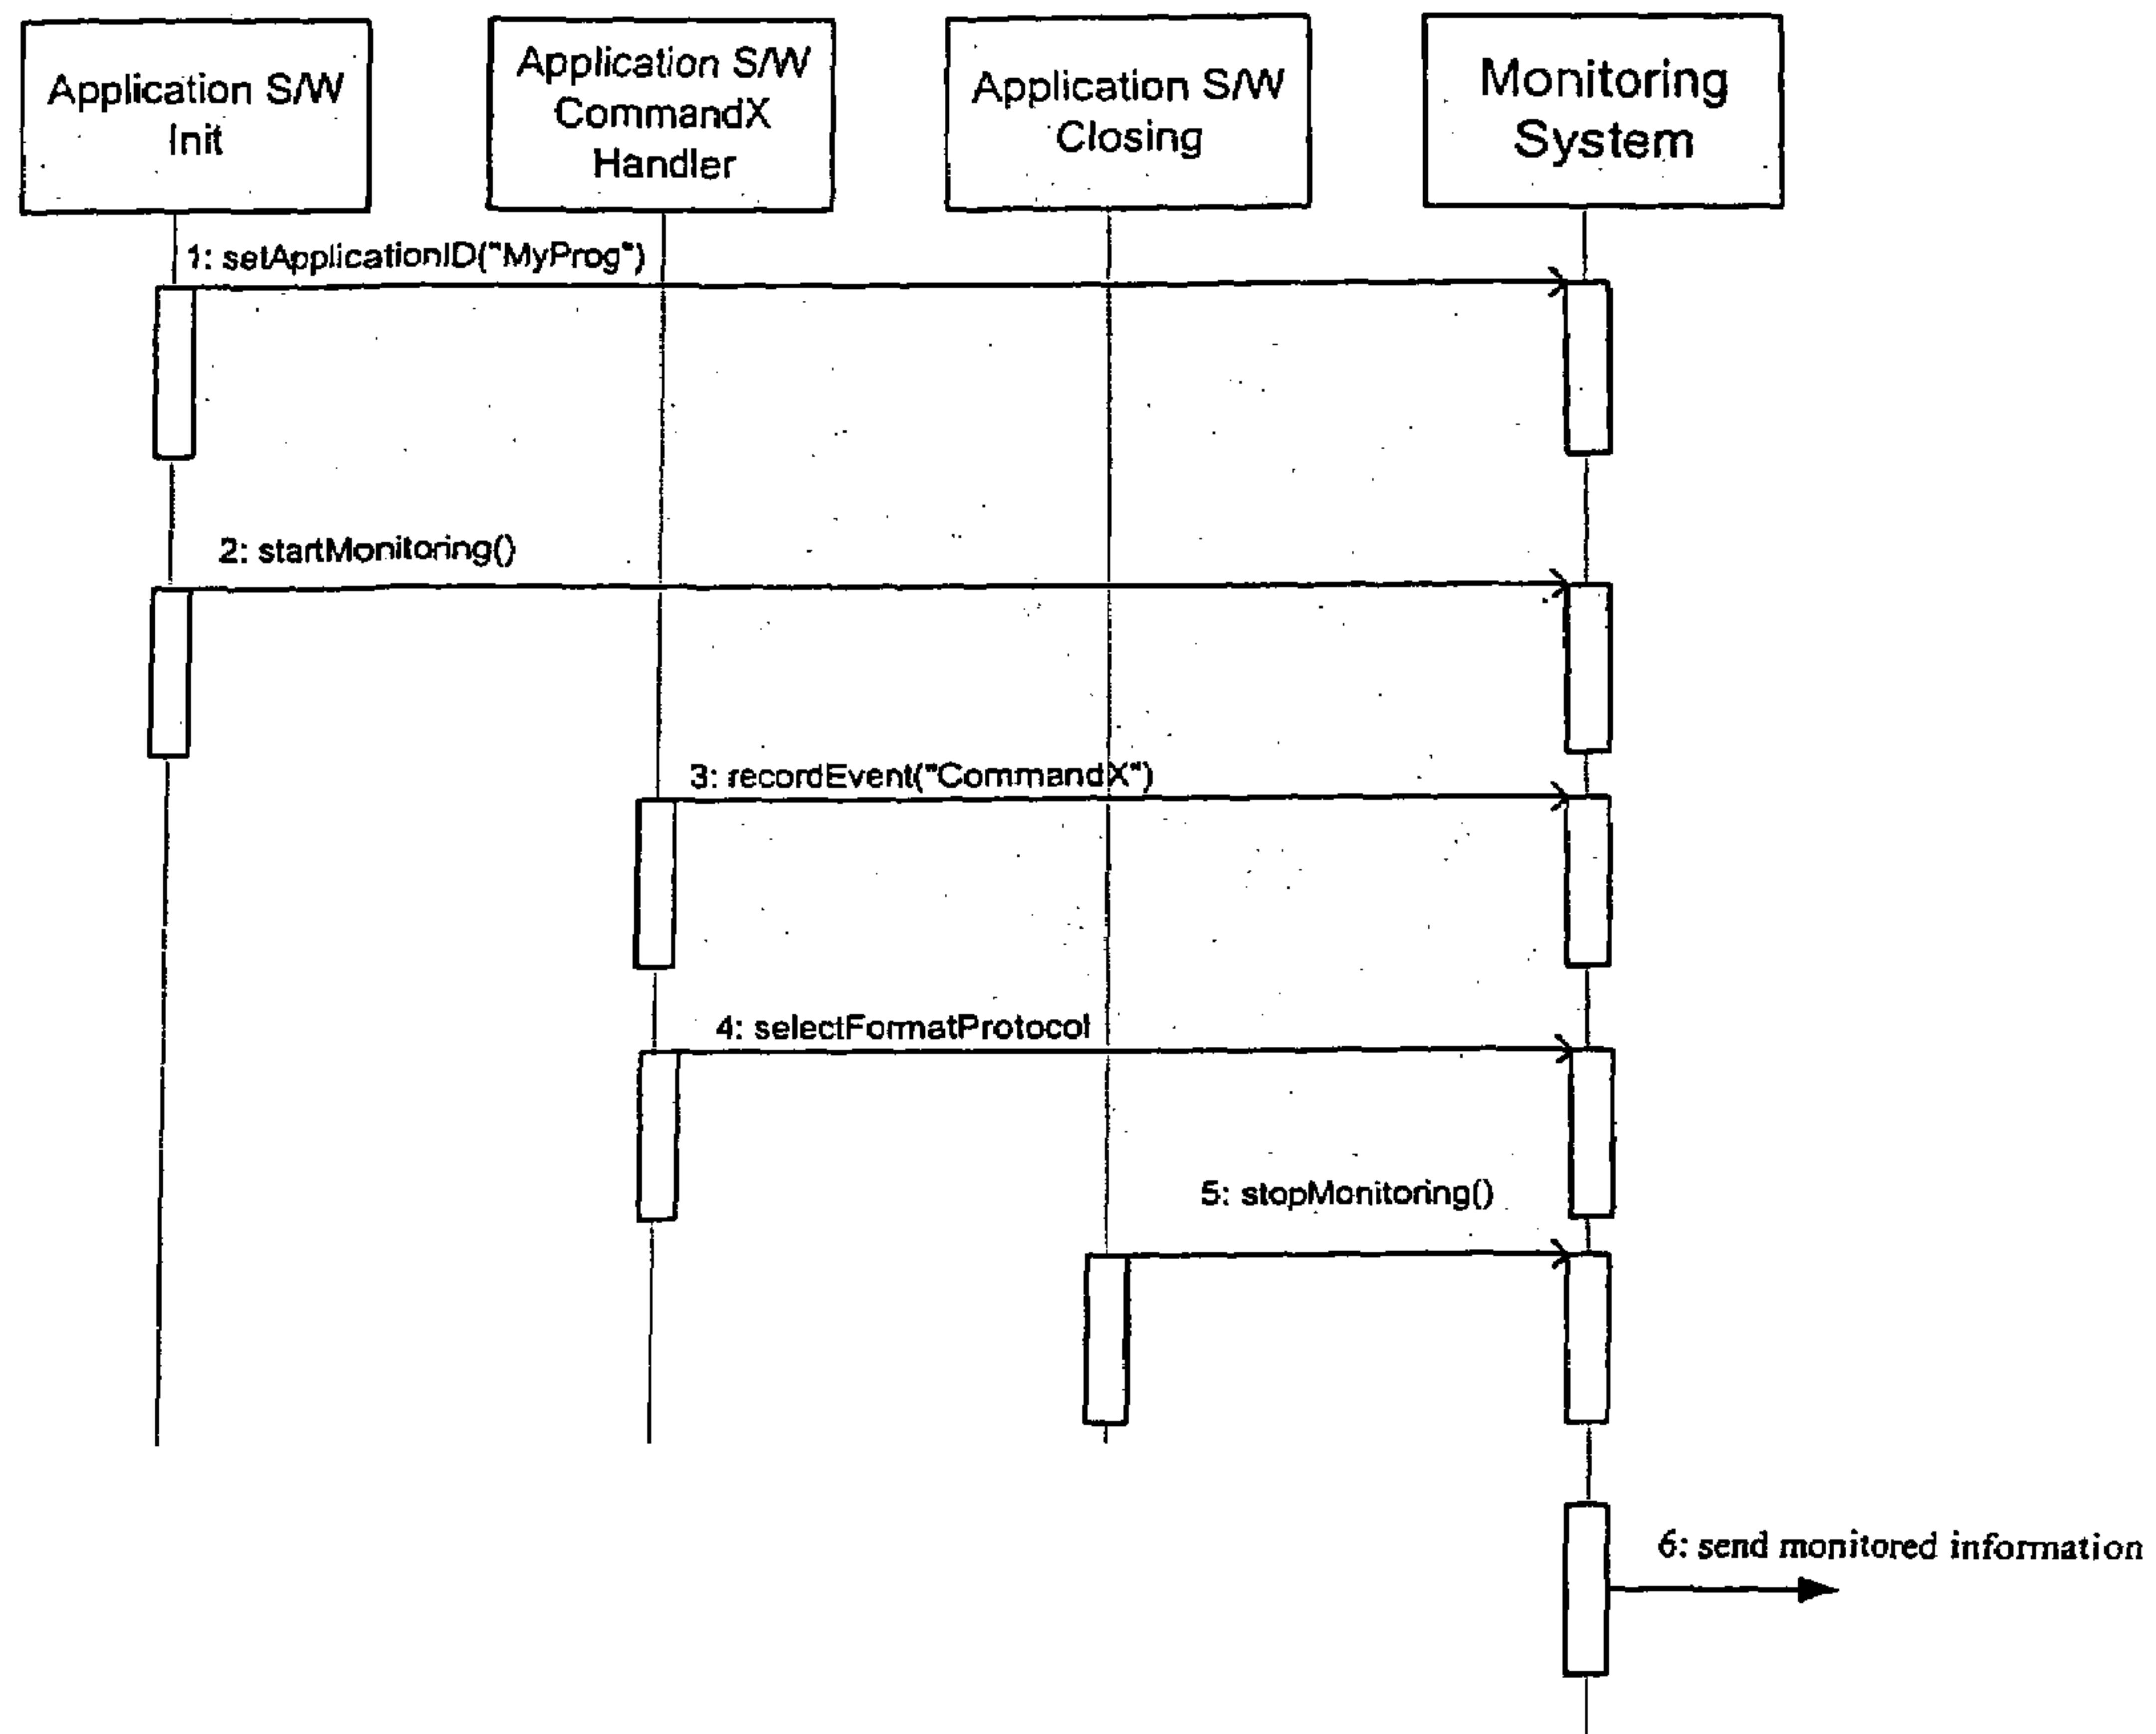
Application S/W Init

Application S/W CommandX Handler

Application S/W Closing

Monitoring System

1: setApplicationID("MyProg")

2: startMonitoring()

3: recordEvent("CommandX")

4: selectFormatProtocol

5: stopMonitoring()

6: send monitored information